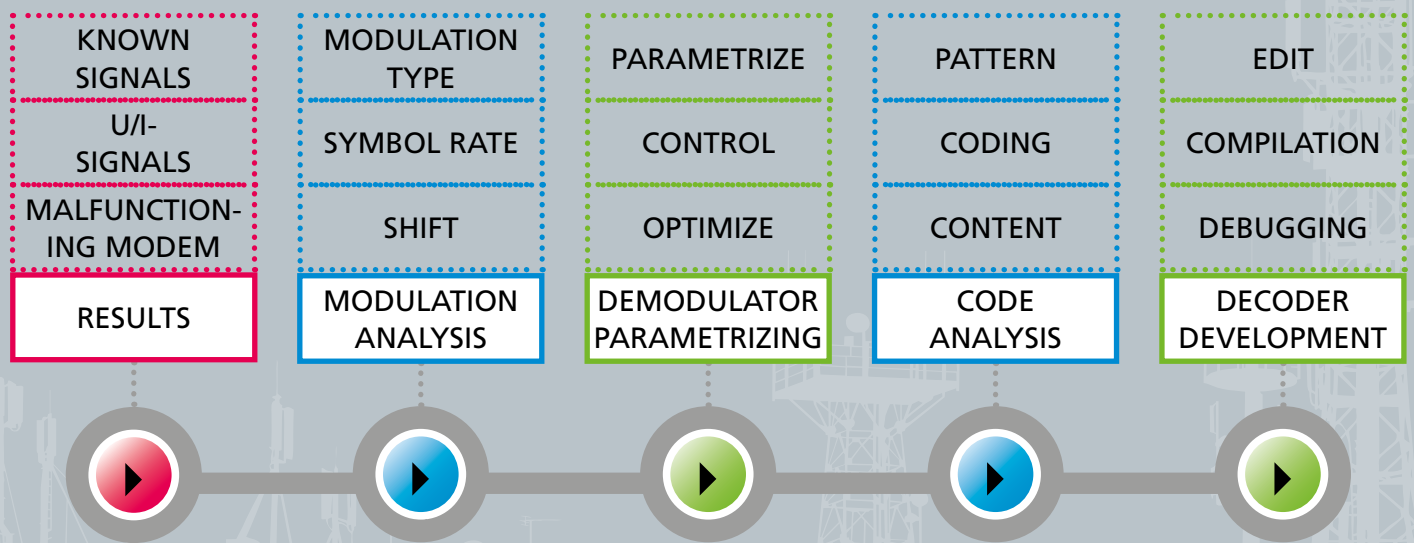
KNOWN SIGNALS

U/I-SIGNALS

MALFUNCTIONING MODEM

RESULTS

MODULATION TYPE

SYMBOL RATE

SHIFT

MODULATION ANALYSIS

PARAMETRIZE

CONTROL

OPTIMIZE

DEMODULATOR PARAMETRIZING

PATTERN

CODING

CONTENT

CODE ANALYSIS

EDIT

COMPILATION

DEBUGGING

DECODER DEVELOPMENT